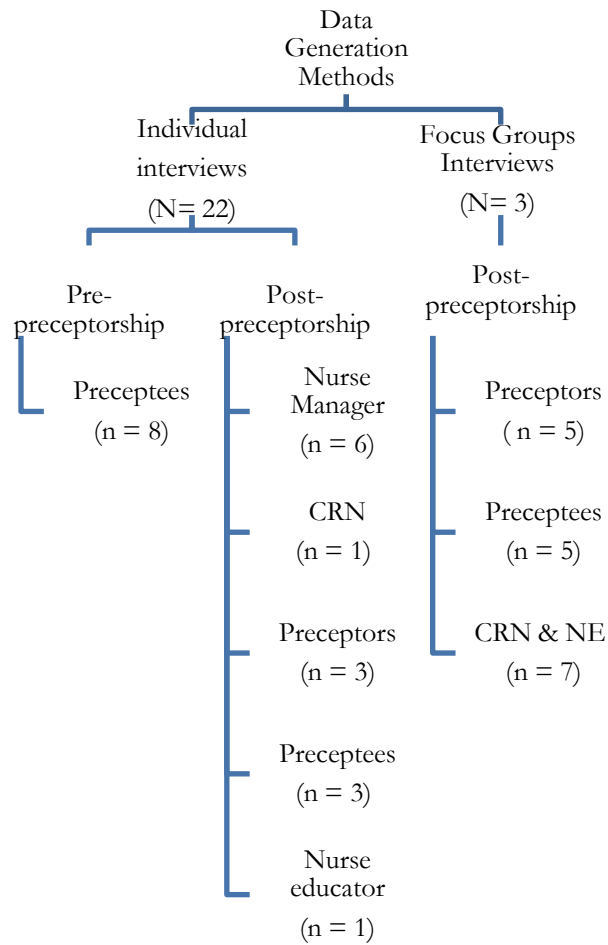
Data Generation Methods

Individual interviews (N= 22)

Focus Groups Interviews (N= 3)

Pre-preceptorship

Preceptees (n = 8)

Post-preceptorship

Nurse Manager (n = 6)

CRN (n = 1)

Preceptors (n = 3)

Preceptees (n = 3)

Nurse educator (n = 1)

Post-preceptorship

Preceptors ( n = 5)

Preceptees (n = 5)

CRN & NE (n = 7)